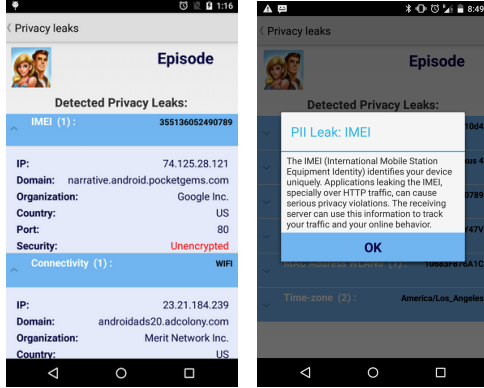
1:16

Privacy leaks

Episode

Detected Privacy Leaks:

IMEI (1) : 355136052490789

IP: 74.125.28.121
Domain: narrative.android.pocketgems.com
Organization: Google Inc.
Country: US
Port: 80
Security: Unencrypted

Connectivity (1) : WIFI

IP: 23.21.184.239
Domain: androidads20.adcolony.com
Organization: Merit Network Inc.
Country: US

8:49

Privacy leaks

Episode

Detected Privacy Leaks:

PII Leak: IMEI

The IMEI (International Mobile Station Equipment Identity) identifies your device uniquely. Applications leaking the IMEI, specially over HTTP traffic, can cause serious privacy violations. The receiving server can use this information to track your traffic and your online behavior.

OK

MAC Address WLAN0 (1): 10683F876A1C

Time-zone (2) : America/Los_Angeles